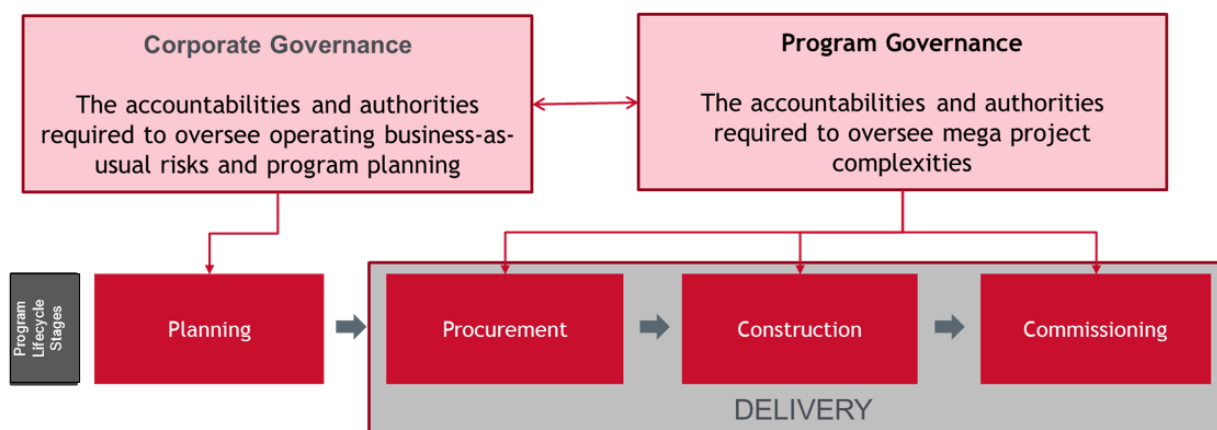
Corporate Governance

The accountabilities and authorities required to oversee operating business-as-usual risks and program planning

Program Governance

The accountabilities and authorities required to oversee mega project complexities

Program Lifecycle Stages

Planning

Procurement

Construction

Commissioning

DELIVERY